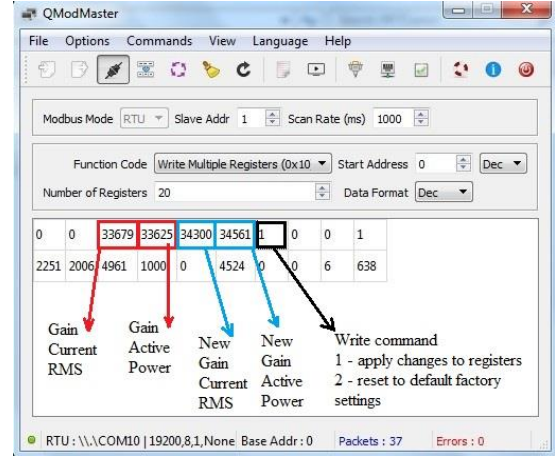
QModMaster

File Options Commands View Language Help

Modbus Mode RTU Slave Addr 1 Scan Rate (ms) 1000

Function Code Write Multiple Registers (0x10 Start Address 0 Dec

Number of Registers 20 Data Format Dec

| 0 | 0 | 33679 | 33625 | 34300 | 34561 | 1 | 0 | 0 | 1 |
|---|---|---|---|---|---|---|---|---|---|
| 2251 | 2006 | 4961 | 1000 | 0 | 4524 | 0 | 0 | 6 | 638 |

Gain Current RMS

Gain Active Power

New Gain Current RMS

New Gain Active Power

Write command
1 - apply changes to registers
2 - reset to default factory settings

RTU : \\.\COM10 | 19200,8,1,None Base Addr : 0 Packets : 37 Errors : 0